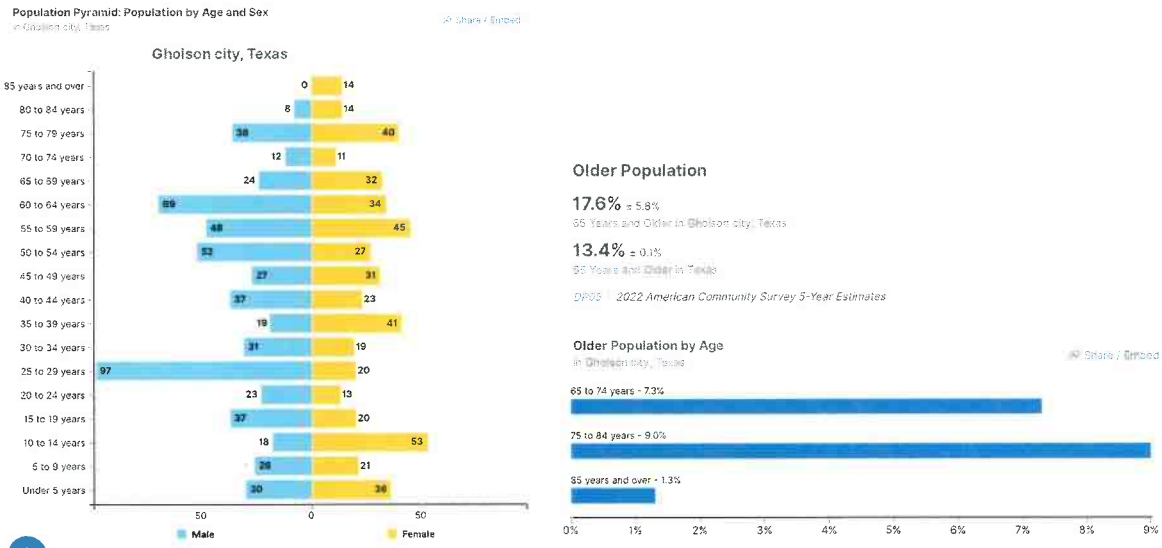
Population Pyramid: Population by Age and Sex
in Gholson city, Texas

Share / Embed

Gholson city, Texas

85 years and over
80 to 84 years
75 to 79 years
70 to 74 years
65 to 69 years
60 to 64 years
55 to 59 years
50 to 54 years
45 to 49 years
40 to 44 years
35 to 39 years
30 to 34 years
25 to 29 years
20 to 24 years
15 to 19 years
10 to 14 years
5 to 9 years
Under 5 years

| Age | Male | Female |
|---|---|---|
| 85 years and over | 0 | 14 |
| 80 to 84 years | 8 | 14 |
| 75 to 79 years | 38 | 40 |
| 70 to 74 years | 12 | 11 |
| 65 to 69 years | 24 | 32 |
| 60 to 64 years | 69 | 34 |
| 55 to 59 years | 48 | 45 |
| 50 to 54 years | 52 | 27 |
| 45 to 49 years | 27 | 31 |
| 40 to 44 years | 37 | 23 |
| 35 to 39 years | 19 | 41 |
| 30 to 34 years | 31 | 19 |
| 25 to 29 years | 97 | 20 |
| 20 to 24 years | 23 | 13 |
| 15 to 19 years | 37 | 20 |
| 10 to 14 years | 18 | 53 |
| 5 to 9 years | 28 | 21 |
| Under 5 years | 30 | 36 |

50 0 50

Male Female

Older Population

17.6% ± 5.8%
65 Years and Older in Gholson city, Texas

13.4% ± 0.1%
65 Years and Older in Texas

DP05 | 2022 American Community Survey 5-Year Estimates

Older Population by Age
in Gholson city, Texas

Share / Embed

65 to 74 years - 7.3%

75 to 84 years - 9.0%

85 years and over - 1.3%

0% 1% 2% 3% 4% 5% 6% 7% 8% 9%